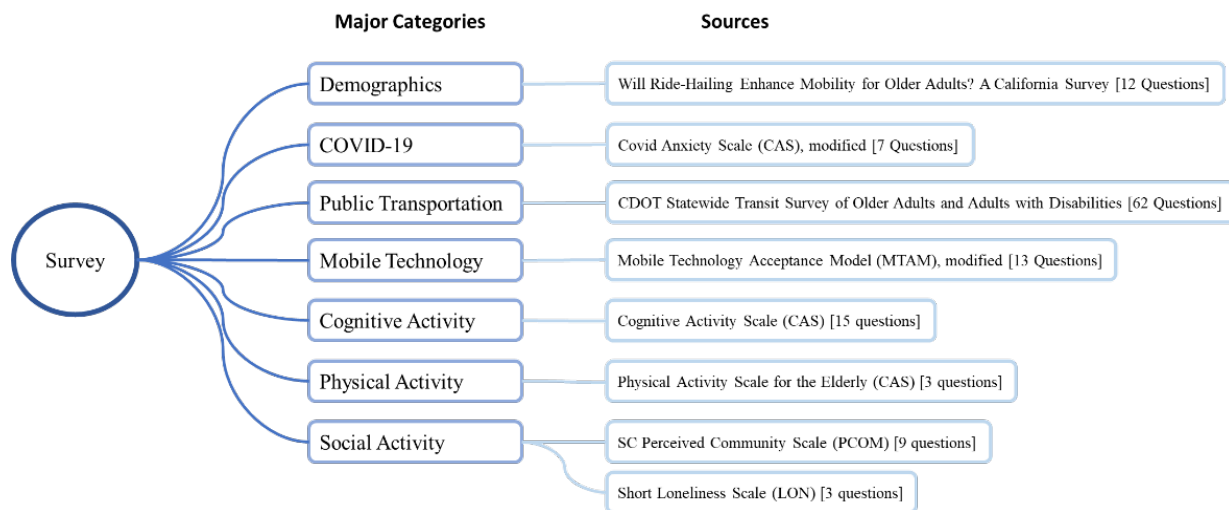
Major Categories

Sources

Survey

Demographics

Will Ride-Hailing Enhance Mobility for Older Adults? A California Survey [12 Questions]

COVID-19

Covid Anxiety Scale (CAS), modified [7 Questions]

Public Transportation

CDOT Statewide Transit Survey of Older Adults and Adults with Disabilities [62 Questions]

Mobile Technology

Mobile Technology Acceptance Model (MTAM), modified [13 Questions]

Cognitive Activity

Cognitive Activity Scale (CAS) [15 questions]

Physical Activity

Physical Activity Scale for the Elderly (CAS) [3 questions]

Social Activity

SC Perceived Community Scale (PCOM) [9 questions]

Short Loneliness Scale (LON) [3 questions]